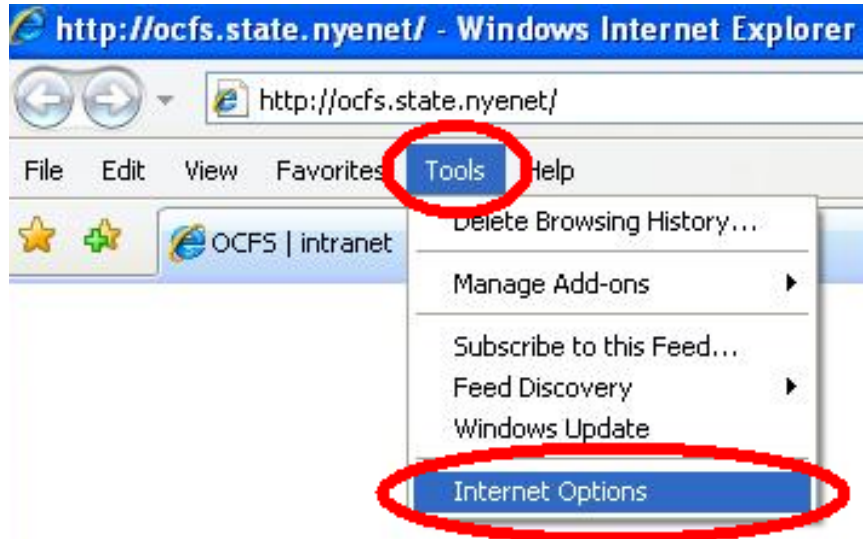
http://ocfs.state.nyenet/ - Windows Internet Explorer

http://ocfs.state.nyenet/

File Edit View Favorites Tools Help

OCFS | intranet

Delete Browsing History...

Manage Add-ons

Subscribe to this Feed...

Feed Discovery

Windows Update

Internet Options